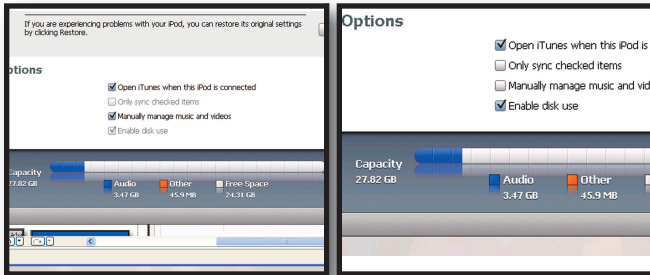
If you are experiencing problems with your iPod, you can restore its original settings by clicking Restore.

ptions

Open iTunes when this iPod is connected

Only sync checked items

Manually manage music and videos

Enable disk use

Capacity
27.82 GB

Audio
3.47 GB

Other
45.9 MB

Free Space
24.31 GB

Options

Open iTunes when this iPod is

Only sync checked items

Manually manage music and vid

Enable disk use

Capacity
27.82 GB

Audio
3.47 GB

Other
45.9 MB